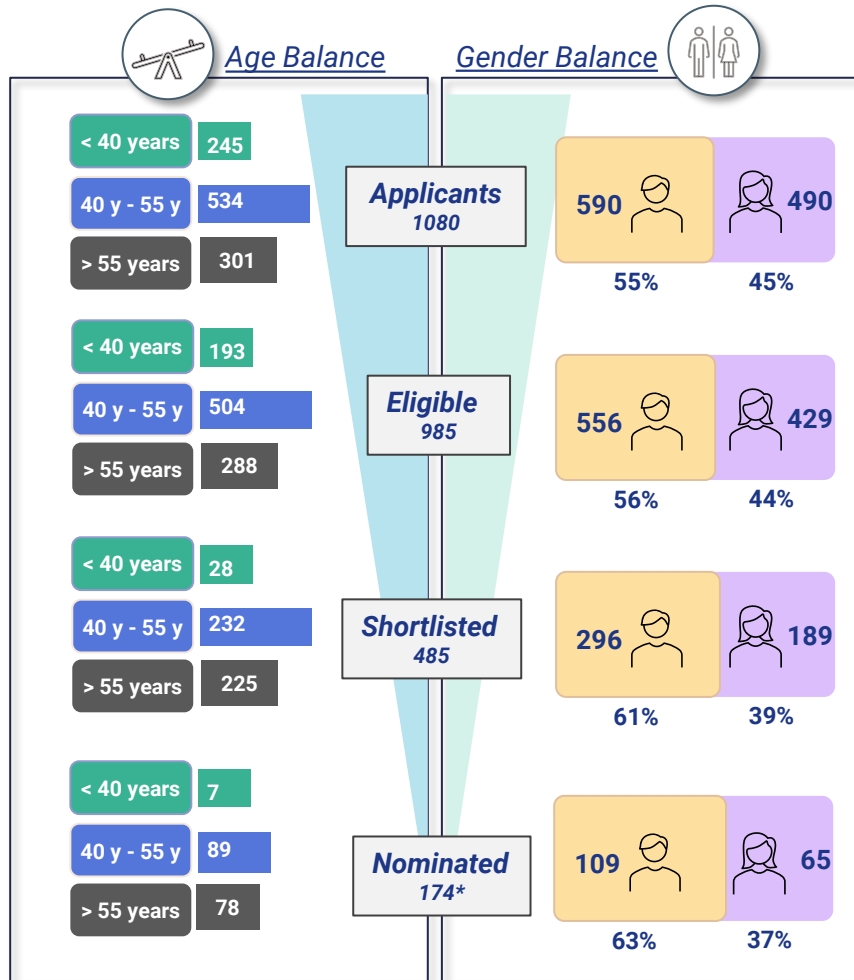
Age Balance

Gender Balance

< 40 years 245
40 y - 55 y 534
> 55 years 301

Applicants
1080

590 490
55% 45%

< 40 years 193
40 y - 55 y 504
> 55 years 288

Eligible
985

556 429
56% 44%

< 40 years 28
40 y - 55 y 232
> 55 years 225

Shortlisted
485

296 189
61% 39%

< 40 years 7
40 y - 55 y 89
> 55 years 78

Nominated
174*

109 65
63% 37%